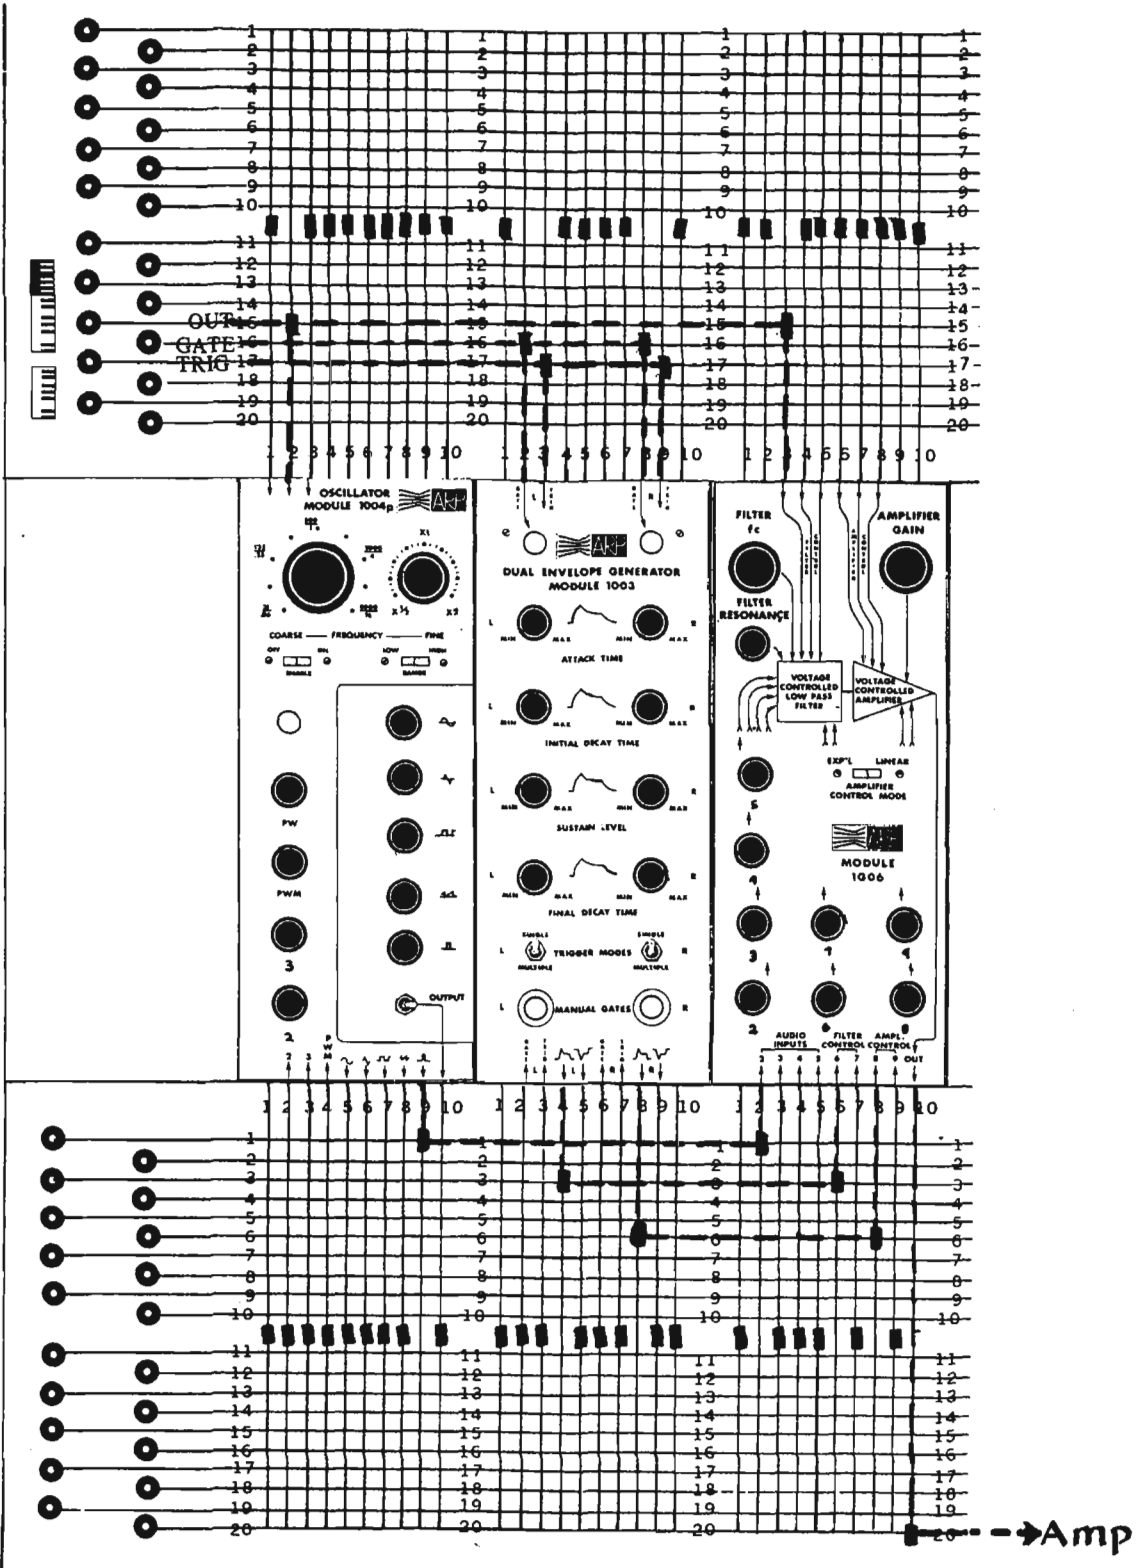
1 2 3 4 5 6 7 8 9 10 11 12 13 14 15 16 17 18 19 20

1 2 3 4 5 6 7 8 9 10 11 12 13 14 15 16 17 18 19 20

1 2 3 4 5 6 7 8 9 10 11 12 13 14 15 16 17 18 19 20

OUT
GATE
TRIG

1 2 3 4 5 6 7 8 9 10

1 2 3 4 5 6 7 8 9 10

1 2 3 4 5 6 7 8 9 10

OSCILLATOR MODULE 1004p

ARP

COARSE — FREQUENCY — FINE

OFF ON

LOW HIGH

RANGE

PW

PWM

3

2

OUTPUT

DUAL ENVELOPE GENERATOR MODULE 1003

L R

MIN MAX MIN MAX

ATTACK TIME

INITIAL DECAY TIME

SUSTAIN LEVEL

FINAL DECAY TIME

SINGLE TRIGGER MODES SINGLE

MULTIPLE MULTIPLE

MANUAL GATES

FILTER fc

FILTER RESONANCE

AMPLIFIER GAIN

VOLTAGE CONTROLLED LOW PASS FILTER

VOLTAGE CONTROLLED AMPLIFIER

EXP'L LINEAR

AMPLIFIER CONTROL MODE

MODULE 1006

5

4

3

2

AUDIO INPUTS

FILTER CONTROL

AMPL CONTROL

OUT

1 2 3 4 5 6 7 8 9 10

1 2 3 4 5 6 7 8 9 10

1 2 3 4 5 6 7 8 9 10

1 2 3 4 5 6 7 8 9 10 11 12 13 14 15 16 17 18 19 20

1 2 3 4 5 6 7 8 9 10 11 12 13 14 15 16 17 18 19 20

1 2 3 4 5 6 7 8 9 10 11 12 13 14 15 16 17 18 19 20

→Amp